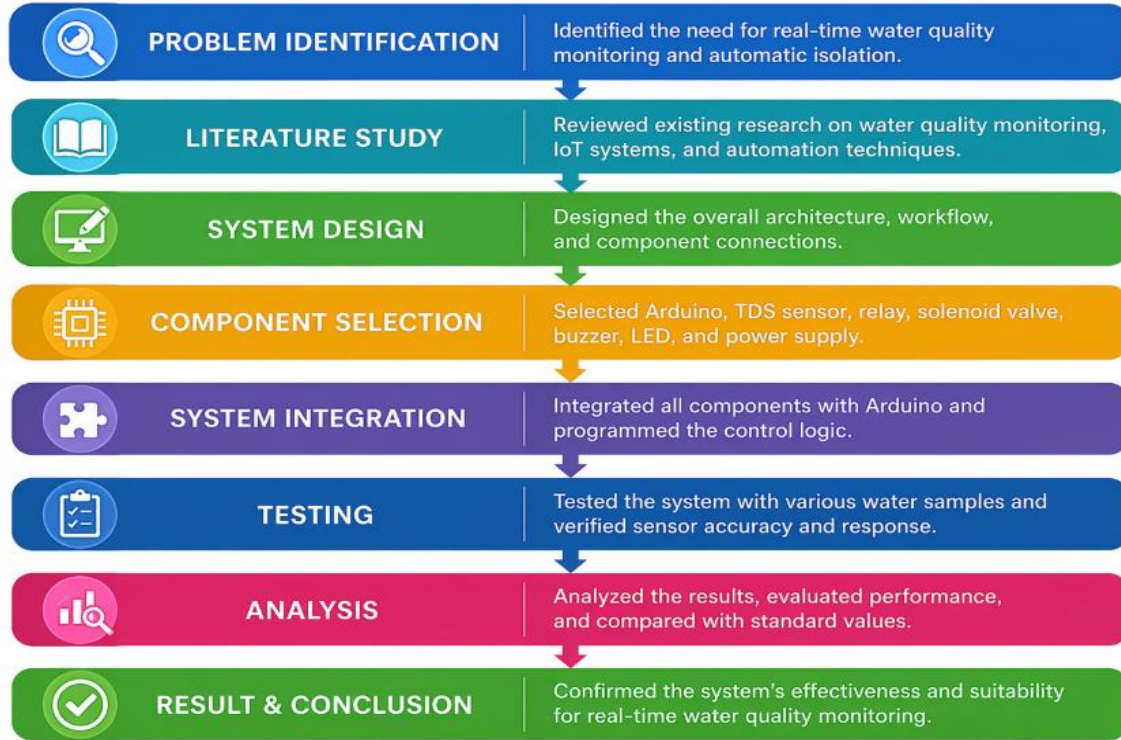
PROBLEM IDENTIFICATION
Identified the need for real-time water quality monitoring and automatic isolation.

LITERATURE STUDY
Reviewed existing research on water quality monitoring, IoT systems, and automation techniques.

SYSTEM DESIGN
Designed the overall architecture, workflow, and component connections.

COMPONENT SELECTION
Selected Arduino, TDS sensor, relay, solenoid valve, buzzer, LED, and power supply.

SYSTEM INTEGRATION
Integrated all components with Arduino and programmed the control logic.

TESTING
Tested the system with various water samples and verified sensor accuracy and response.

ANALYSIS
Analyzed the results, evaluated performance, and compared with standard values.

RESULT & CONCLUSION
Confirmed the system's effectiveness and suitability for real-time water quality monitoring.